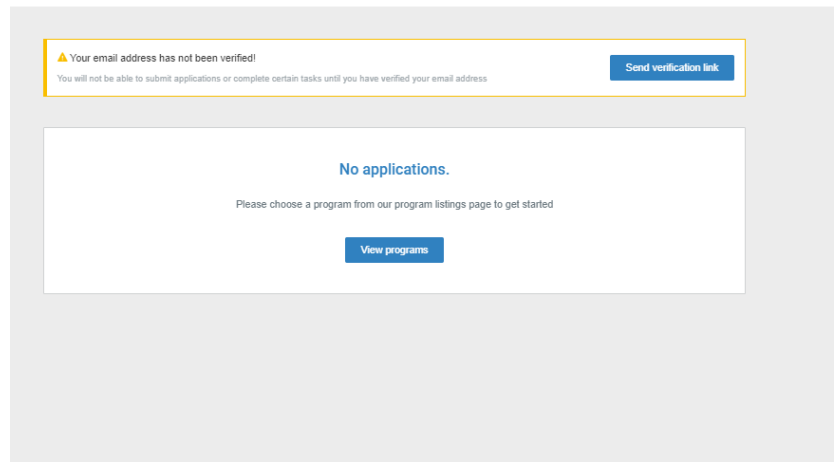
Your email address has not been verified!

You will not be able to submit applications or complete certain tasks until you have verified your email address

Send verification link

No applications.

Please choose a program from our program listings page to get started

View programs